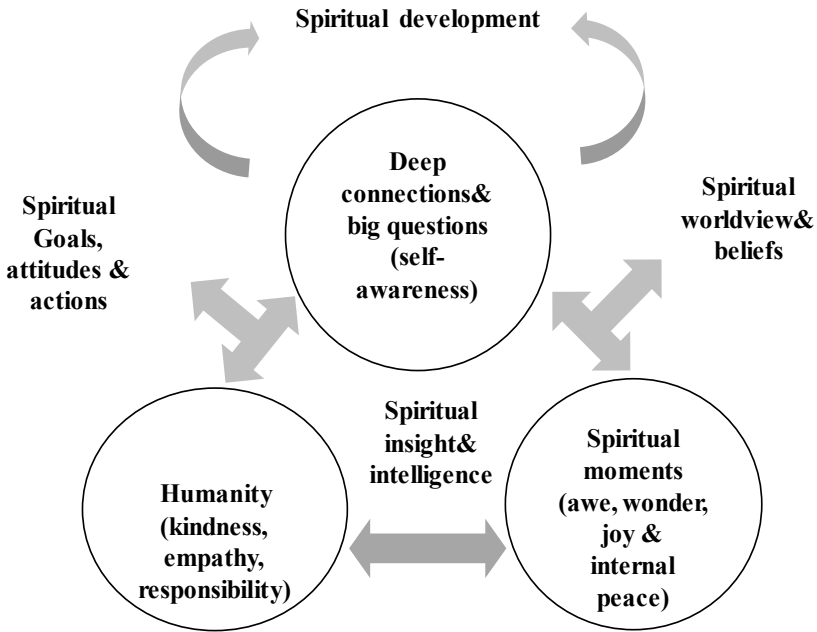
Spiritual development

Deep connections& big questions (self-awareness)

Spiritual Goals, attitudes & actions

Spiritual worldview& beliefs

Spiritual insight& intelligence

Humanity (kindness, empathy, responsibility)

Spiritual moments (awe, wonder, joy & internal peace)